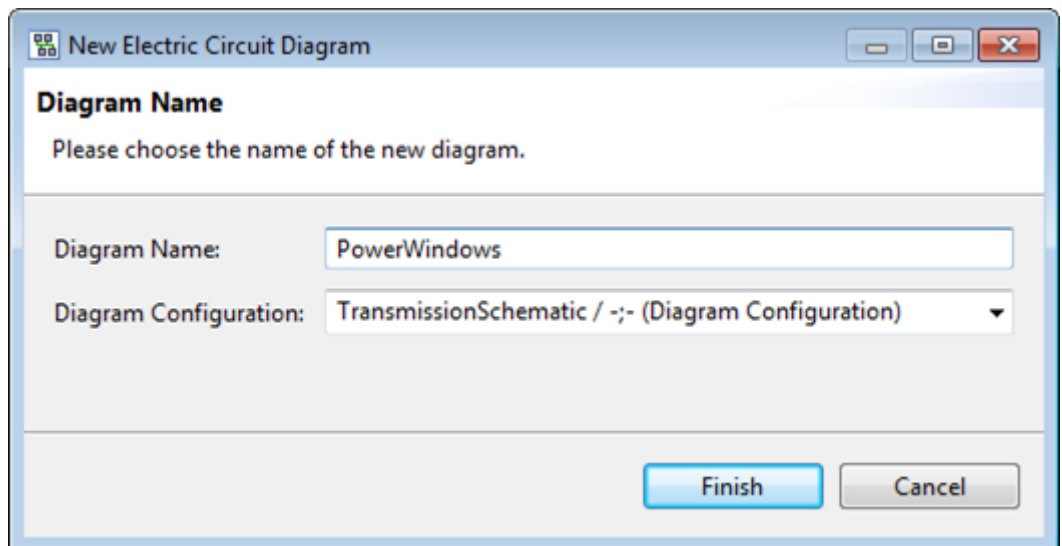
New Electric Circuit Diagram

Diagram Name

Please choose the name of the new diagram.

Diagram Name: PowerWindows

Diagram Configuration: TransmissionSchematic / -;- (Diagram Configuration)

Finish Cancel